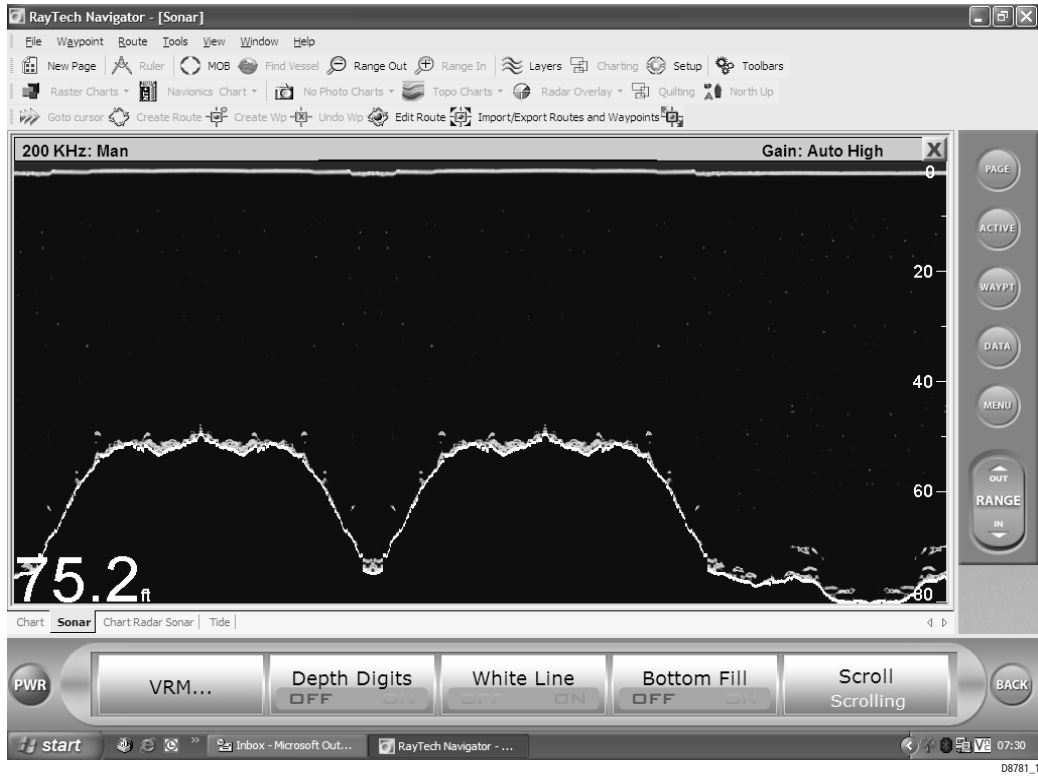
RayTech Navigator - [Sonar]

File Waypoint Route Tools View Window Help

New Page Ruler MOB Find Vessel Range Out Range In Layers Charting Setup Toolbars

Raster Charts Navionics Chart No Photo Charts Topo Charts Radar Overlay Quilting North Up

Goto cursor Create Route Create Wp Undo Wp Edit Route Import/Export Routes and Waypoints

200 KHz: Man

Gain: Auto High

X

0

20

40

60

80

75.2ft

PAGE

ACTIVE

WAYPT

DATA

MENU

OUT

RANGE

IN

Chart Sonar Chart Radar Sonar Tide

PWR

VRM...

Depth Digits
OFF ON

White Line
OFF ON

Bottom Fill
OFF ON

Scroll
Scrolling

BACK

start

Inbox - Microsoft Out...

RayTech Navigator - ...

07:30

D8781_1